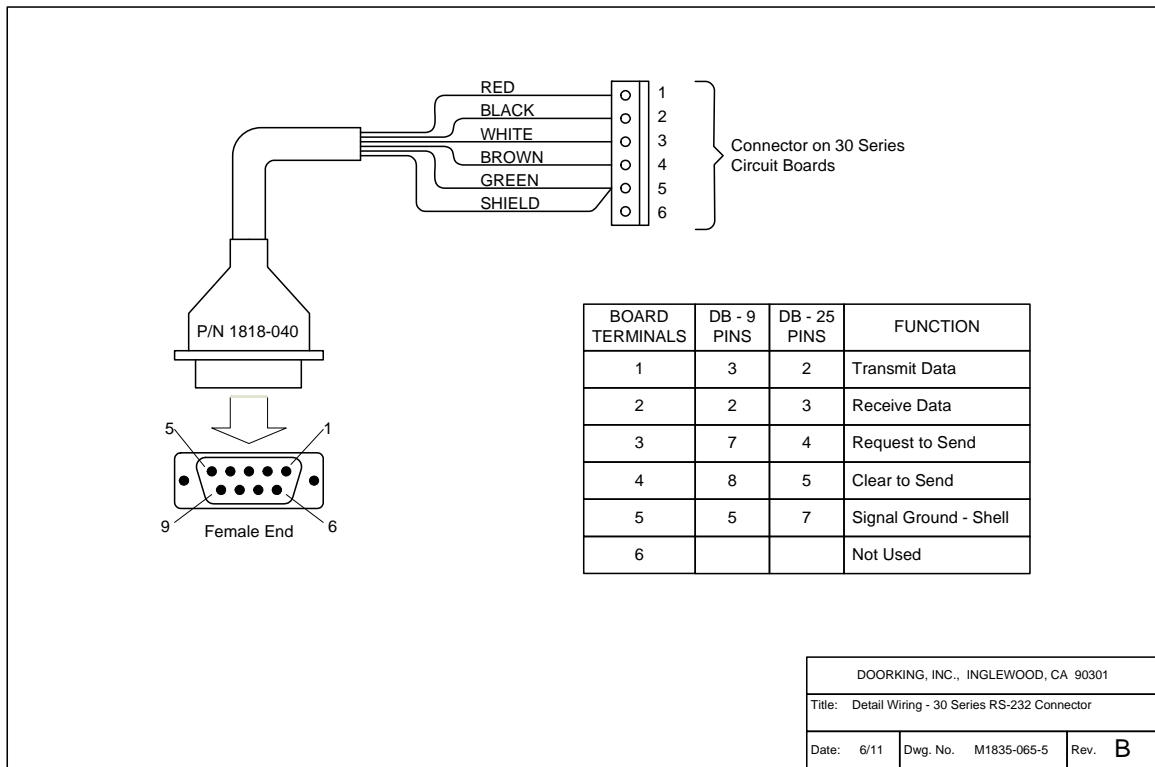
RED
BLACK
WHITE
BROWN
GREEN
SHIELD

1
2
3
4
5
6

Connector on 30 Series Circuit Boards

P/N 1818-040

5
1
9
6
Female End

| BOARD TERMINALS | DB - 9 PINS | DB - 25 PINS | FUNCTION |
|---|---|---|---|
| 1 | 3 | 2 | Transmit Data |
| 2 | 2 | 3 | Receive Data |
| 3 | 7 | 4 | Request to Send |
| 4 | 8 | 5 | Clear to Send |
| 5 | 5 | 7 | Signal Ground - Shell |
| 6 | | | Not Used |

DOORKING, INC., INGLEWOOD, CA 90301
Title: Detail Wiring - 30 Series RS-232 Connector
Date: 6/11 Dwg. No. M1835-065-5 Rev. B